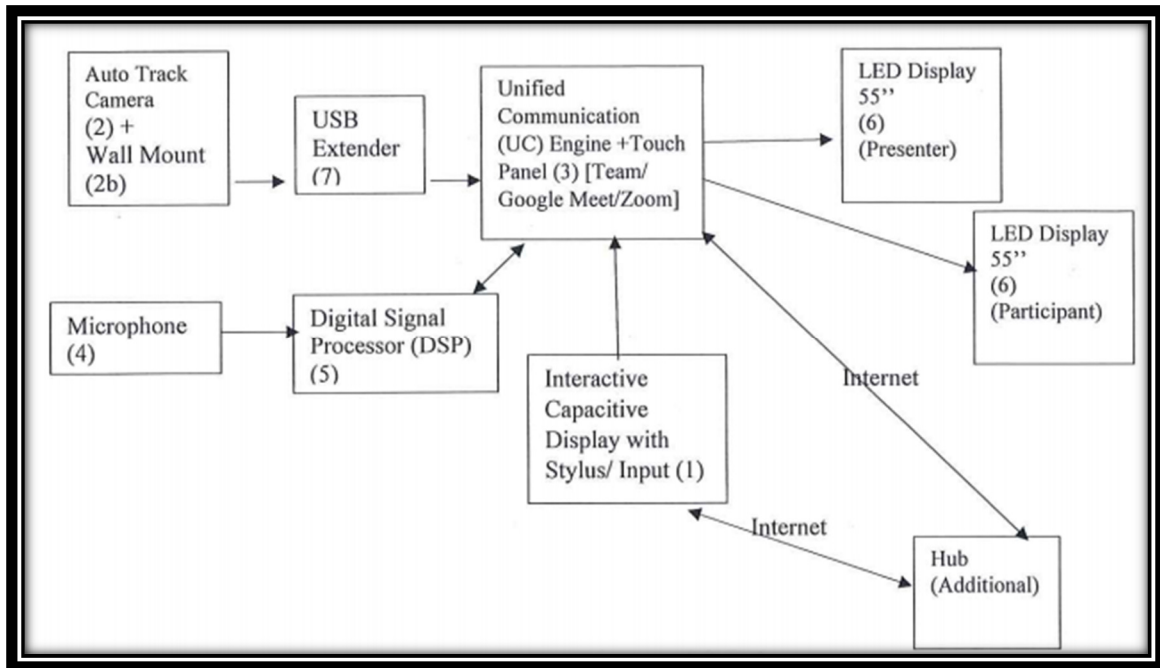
Auto Track Camera (2) + Wall Mount (2b)

USB Extender (7)

Unified Communication (UC) Engine +Touch Panel (3) [Team/ Google Meet/Zoom]

LED Display 55'' (6) (Presenter)

LED Display 55'' (6) (Participant)

Microphone (4)

Digital Signal Processor (DSP) (5)

Interactive Capacitive Display with Stylus/ Input (1)

Internet

Internet

Hub (Additional)